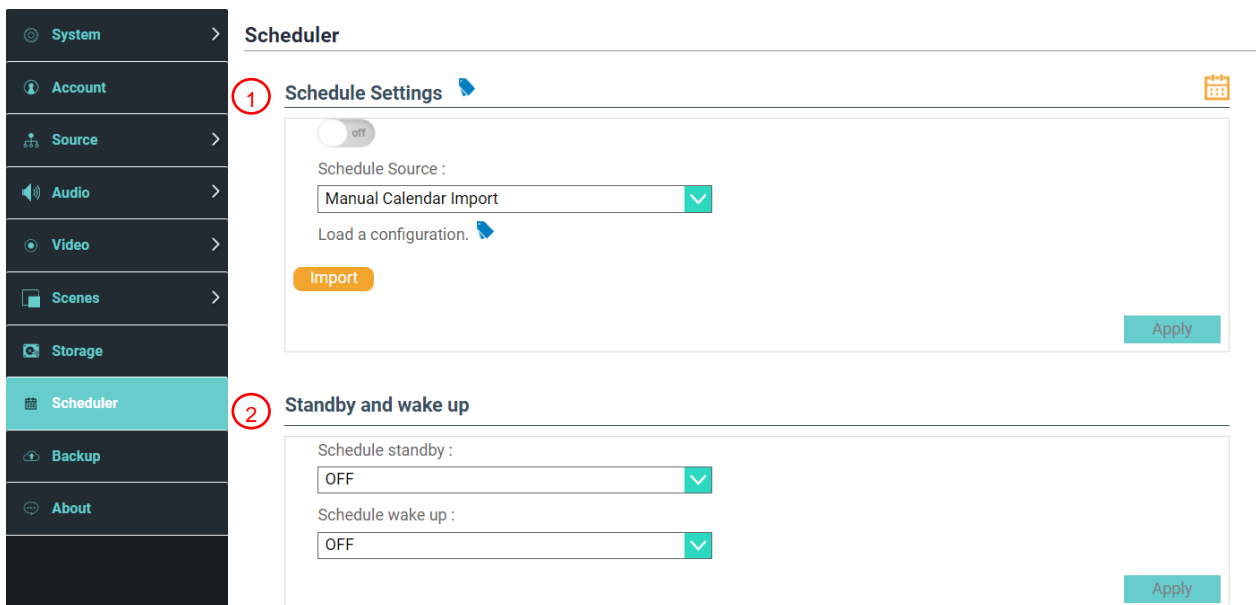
System
Account
Source
Audio
Video
Scenes
Storage
Scheduler
Backup
About

Scheduler

1 Schedule Settings

off

Schedule Source :

Manual Calendar Import

Load a configuration.

Import

Apply

2 Standby and wake up

Schedule standby :

OFF

Schedule wake up :

OFF

Apply